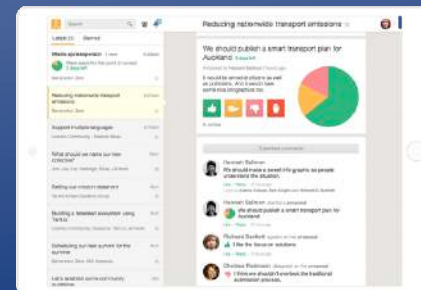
Search

Reducing nationwide transport emissions

Latest (2) Starred

Waste management

Reducing nationwide transport emissions

Support multiple languages

How should we name our new initiative?

Setting our mission statement

Building a detailed ecosystem using Terms

Scheduling our new summit for the summer

Let's welcome our newest members

We should publish a smart transport plan for Auckland

Hannah Salmon
We should make a sweet info graphic so people understand the situation.

Hannah Salmon
We should publish a smart transport plan for Auckland

Richard Bartlett

Chelsea Robinson